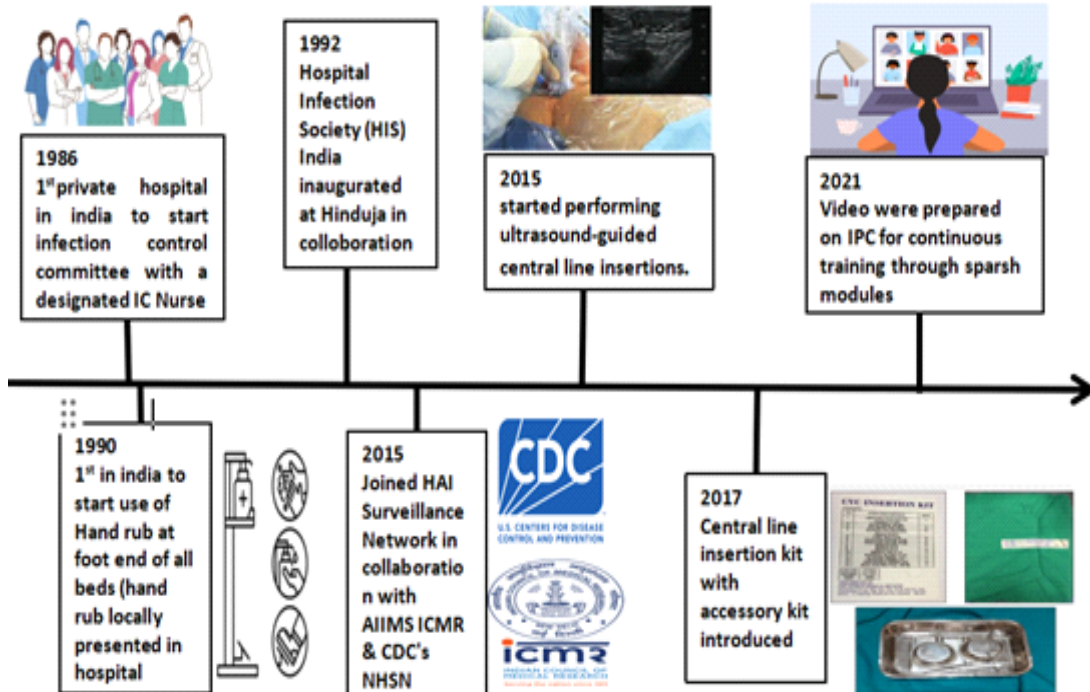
1986
1$^{st}$private hospital in india to start infection control committee with a designated IC Nurse

1992
Hospital Infection Society (HIS) India inaugurated at Hinduja in colloboration

2015
started performing ultrasound-guided central line insertions.

2021
Video were prepared on IPC for continuous training through sparsh modules

1990
1$^{st}$ in india to start use of Hand rub at foot end of all beds (hand rub locally presented in hospital

2015
Joined HAI Surveillance Network in collaboration with AIIMS ICMR & CDC's NHSN

CDC
U.S. CENTERS FOR DISEASE CONTROL AND PREVENTION

ICMR
INDIAN COUNCIL OF MEDICAL RESEARCH

2017
Central line insertion kit with accessory kit introduced

CVC INSERTION KIT